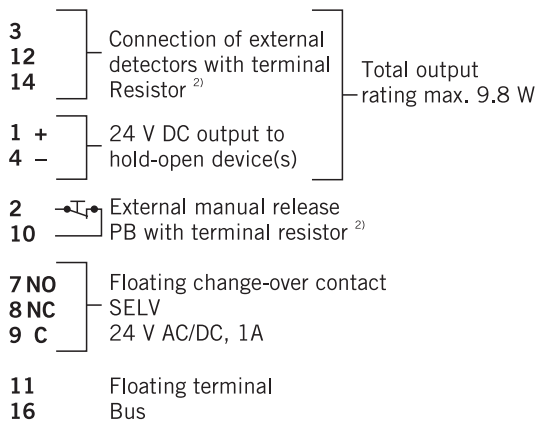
3
12
14

Connection of external detectors with terminal Resistor $^{2)}$

Total output rating max. 9.8 W

1 +
4 –

24 V DC output to hold-open device(s)

2
10

External manual release PB with terminal resistor $^{2)}$

7 NO
8 NC
9 C

Floating change-over contact
SELV
24 V AC/DC, 1A

11 Floating terminal
16 Bus